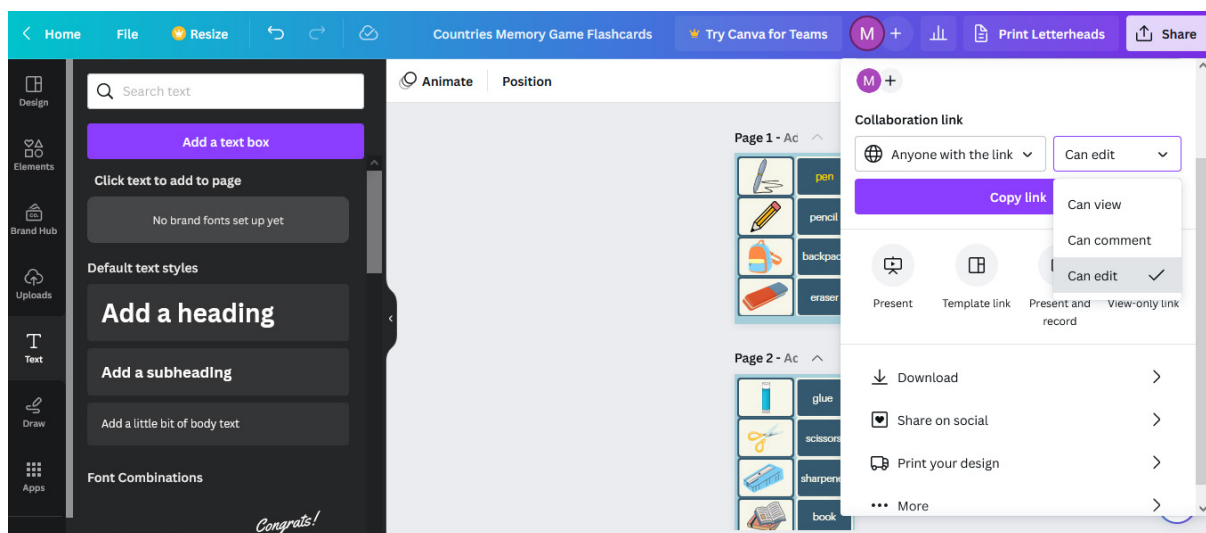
Home File Resize Countries Memory Game Flashcards Try Canva for Teams M + Print Letterheads Share

Design
Elements
Brand Hub
Uploads
Text
Draw
Apps

Search text

Add a text box

Click text to add to page

No brand fonts set up yet

Default text styles

Add a heading

Add a subheading

Add a little bit of body text

Font Combinations

Congrats!

Animate Position

Page 1 - Ac

pen
pencil
backpac
eraser

Page 2 - Ac

glue
scissors
sharpene
book

M +

Collaboration link

Anyone with the link

Can edit

Copy link

Can view
Can comment
Can edit

Present
Template link
Present and record
View-only link

Download
Share on social
Print your design
More